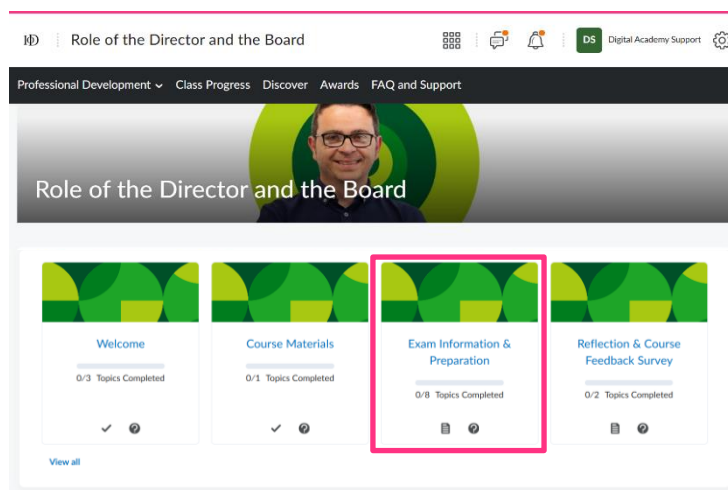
IoD Role of the Director and the Board

DS Digital Academy Support

Professional Development Class Progress Discover Awards FAQ and Support

Role of the Director and the Board

Welcome
0/3 Topics Completed

Course Materials
0/1 Topics Completed

Exam Information & Preparation
0/8 Topics Completed

Reflection & Course Feedback Survey
0/2 Topics Completed

View all